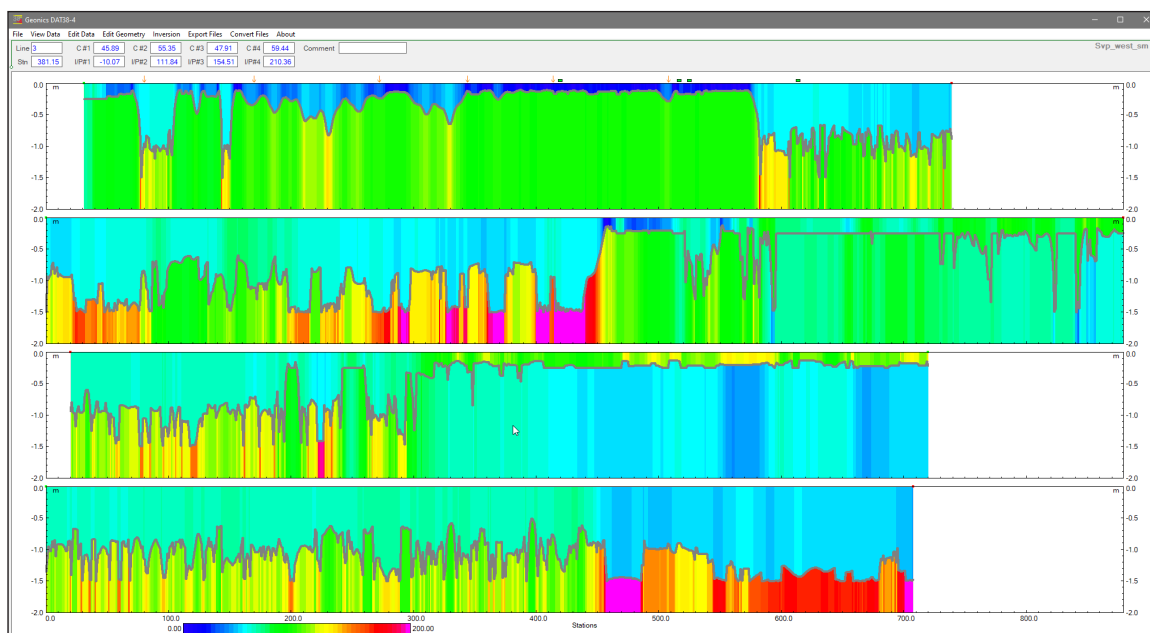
Geonics DAT38-4

File View Data Edit Data Edit Geometry Inversion Export Files Convert Files About

Line 3 C #1 45.89 C #2 55.35 C #3 47.91 C #4 59.44 Comment
Stn 381.15 I/P#1 -10.07 I/P#2 111.84 I/P#3 154.51 I/P#4 210.36

Svp_west_sm

0.0 m -0.5 -1.0 -1.5 -2.0
m 0.0 -0.5 -1.0 -1.5 -2.0

0.0 m -0.5 -1.0 -1.5 -2.0
m 0.0 -0.5 -1.0 -1.5 -2.0

0.0 m -0.5 -1.0 -1.5 -2.0
m 0.0 -0.5 -1.0 -1.5 -2.0

0.0 m -0.5 -1.0 -1.5 -2.0
m 0.0 -0.5 -1.0 -1.5 -2.0

0.0 100.0 200.0 300.0 400.0 500.0 600.0 700.0 800.0
Stations
0.00 200.00